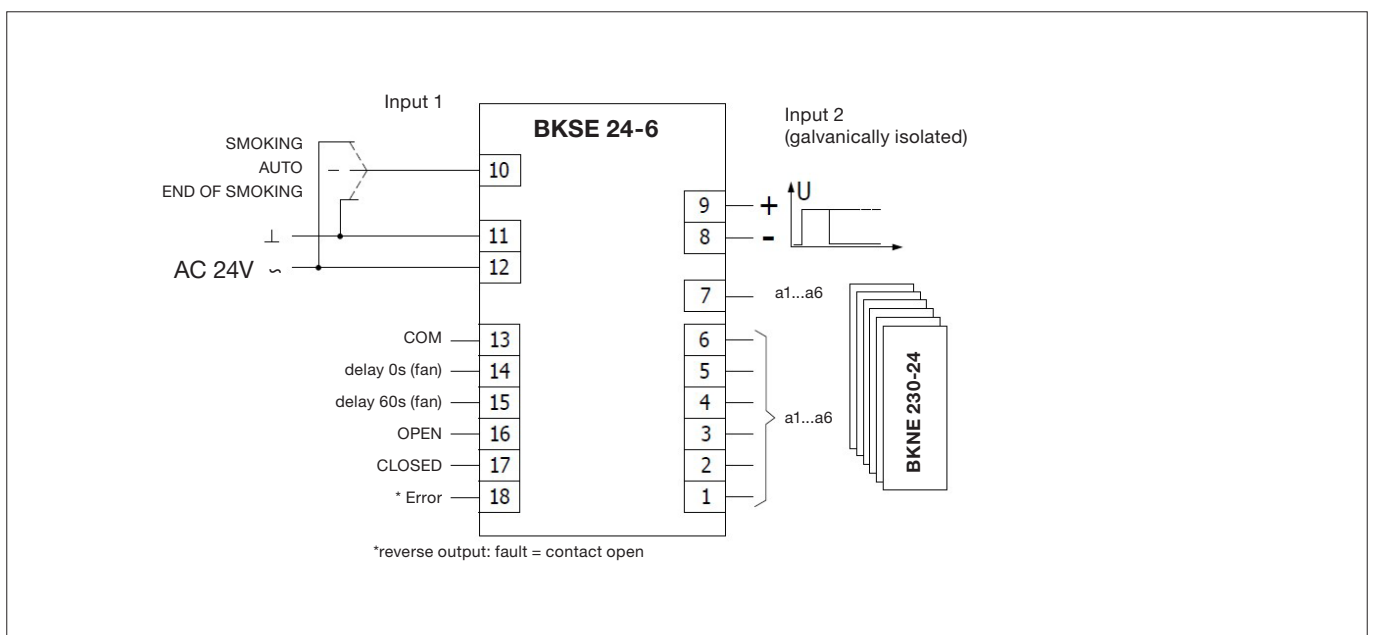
Input 1

BKSE 24-6

Input 2
(galvanically isolated)

SMOKING
AUTO
END OF SMOKING

10

9 +
8 -

U

⊥ 11
AC 24V ~ 12

7 a1...a6

COM 13
delay 0s (fan) 14
delay 60s (fan) 15
OPEN 16
CLOSED 17
* Error 18

6
5
4
3
2
1

a1...a6

BKNE 230-24

*reverse output: fault = contact open